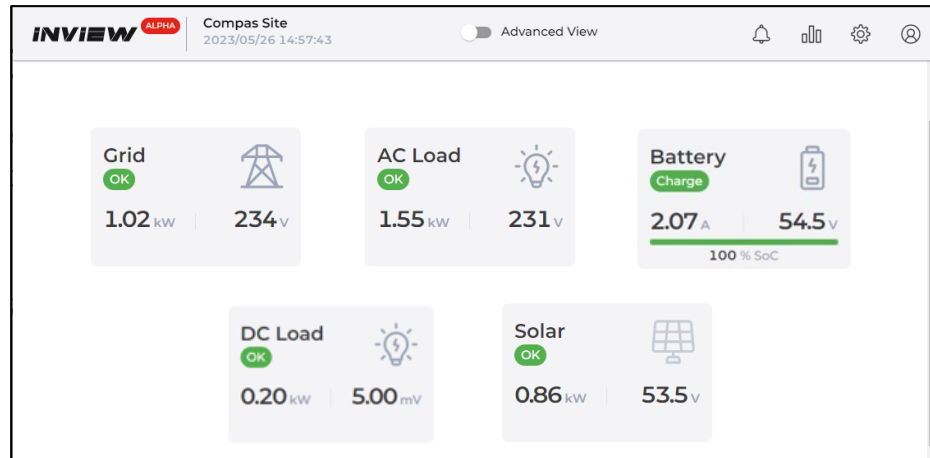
INVIEW ALPHA

Compas Site
2023/05/26 14:57:43

Advanced View

Grid
OK
1.02 kW
234 V

AC Load
OK
1.55 kW
231 V

Battery
Charge
2.07 A
54.5 V
100 % SoC

DC Load
OK
0.20 kW
5.00 mV

Solar
OK
0.86 kW
53.5 V